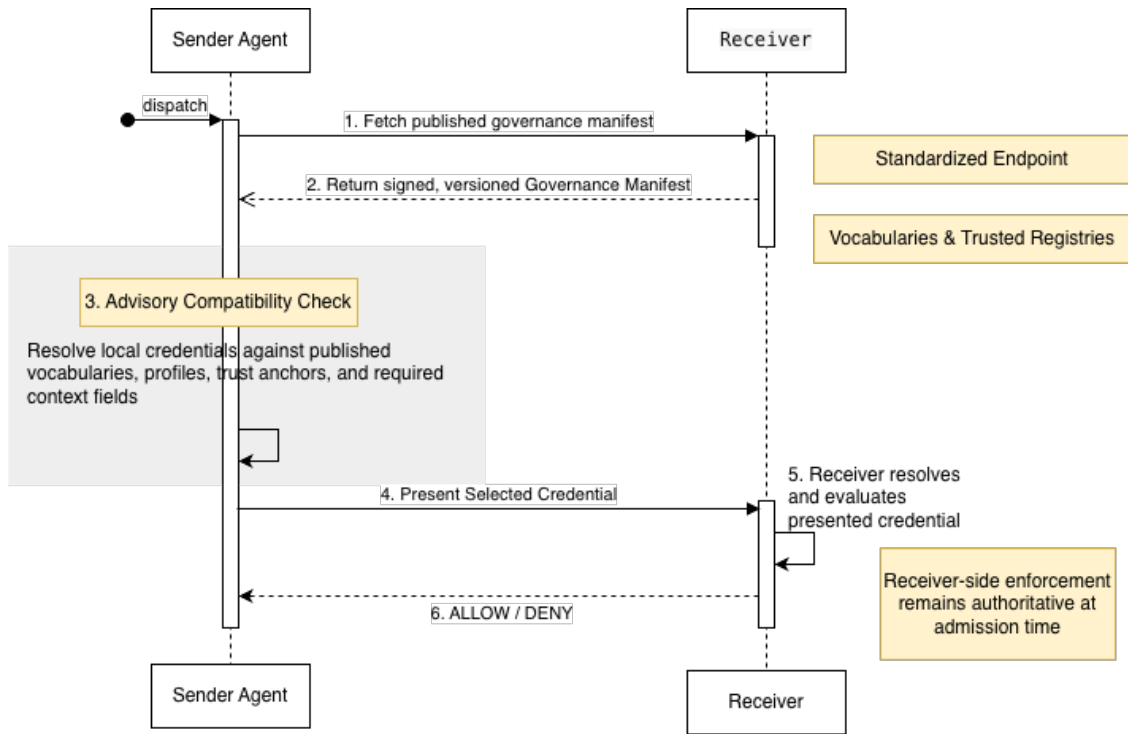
Sender Agent

Receiver

dispatch

1. Fetch published governance manifest

Standardized Endpoint

2. Return signed, versioned Governance Manifest

Vocabularies & Trusted Registries

3. Advisory Compatibility Check

Resolve local credentials against published vocabularies, profiles, trust anchors, and required context fields

4. Present Selected Credential

5. Receiver resolves and evaluates presented credential

Receiver-side enforcement remains authoritative at admission time

6. ALLOW / DENY

Sender Agent

Receiver